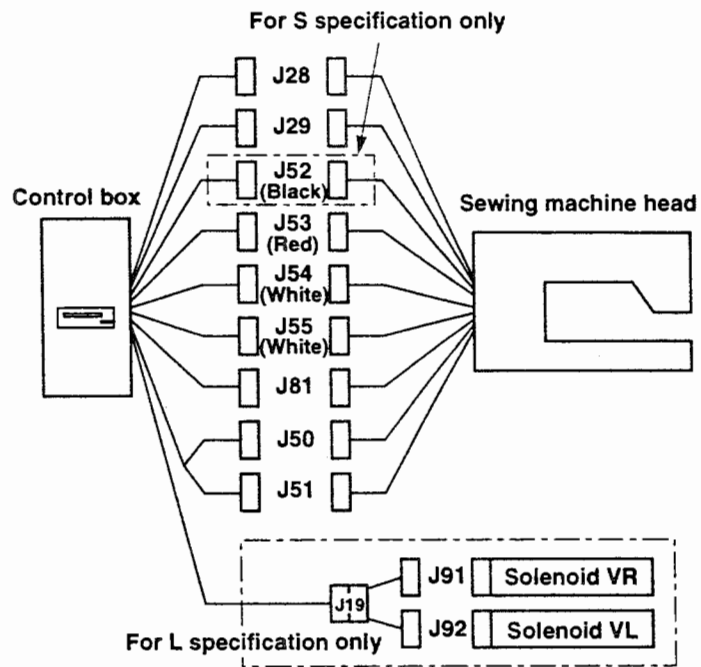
For S specification only

Control box

J28

J29

J52 (Black)

J53 (Red)

J54 (White)

J55 (White)

J81

J50

J51

Sewing machine head

J19

J91

Solenoid VR

J92

Solenoid VL

For L specification only